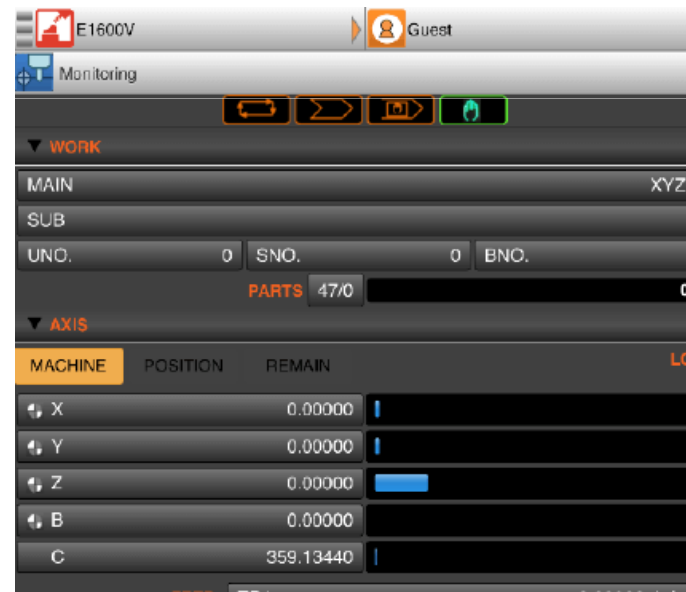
E1600V

Guest

Monitoring

▼ WORK

MAIN XYZ

SUB

| UNO. | 0 | SNO. | 0 | BNO. |
|---|---|---|---|---|

PARTS 47/0 0

▼ AXIS

MACHINE POSITION REMAIN LO

| X | 0.00000 |
|---|---|
| Y | 0.00000 |
| Z | 0.00000 |
| B | 0.00000 |
| C | 359.13440 |

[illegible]